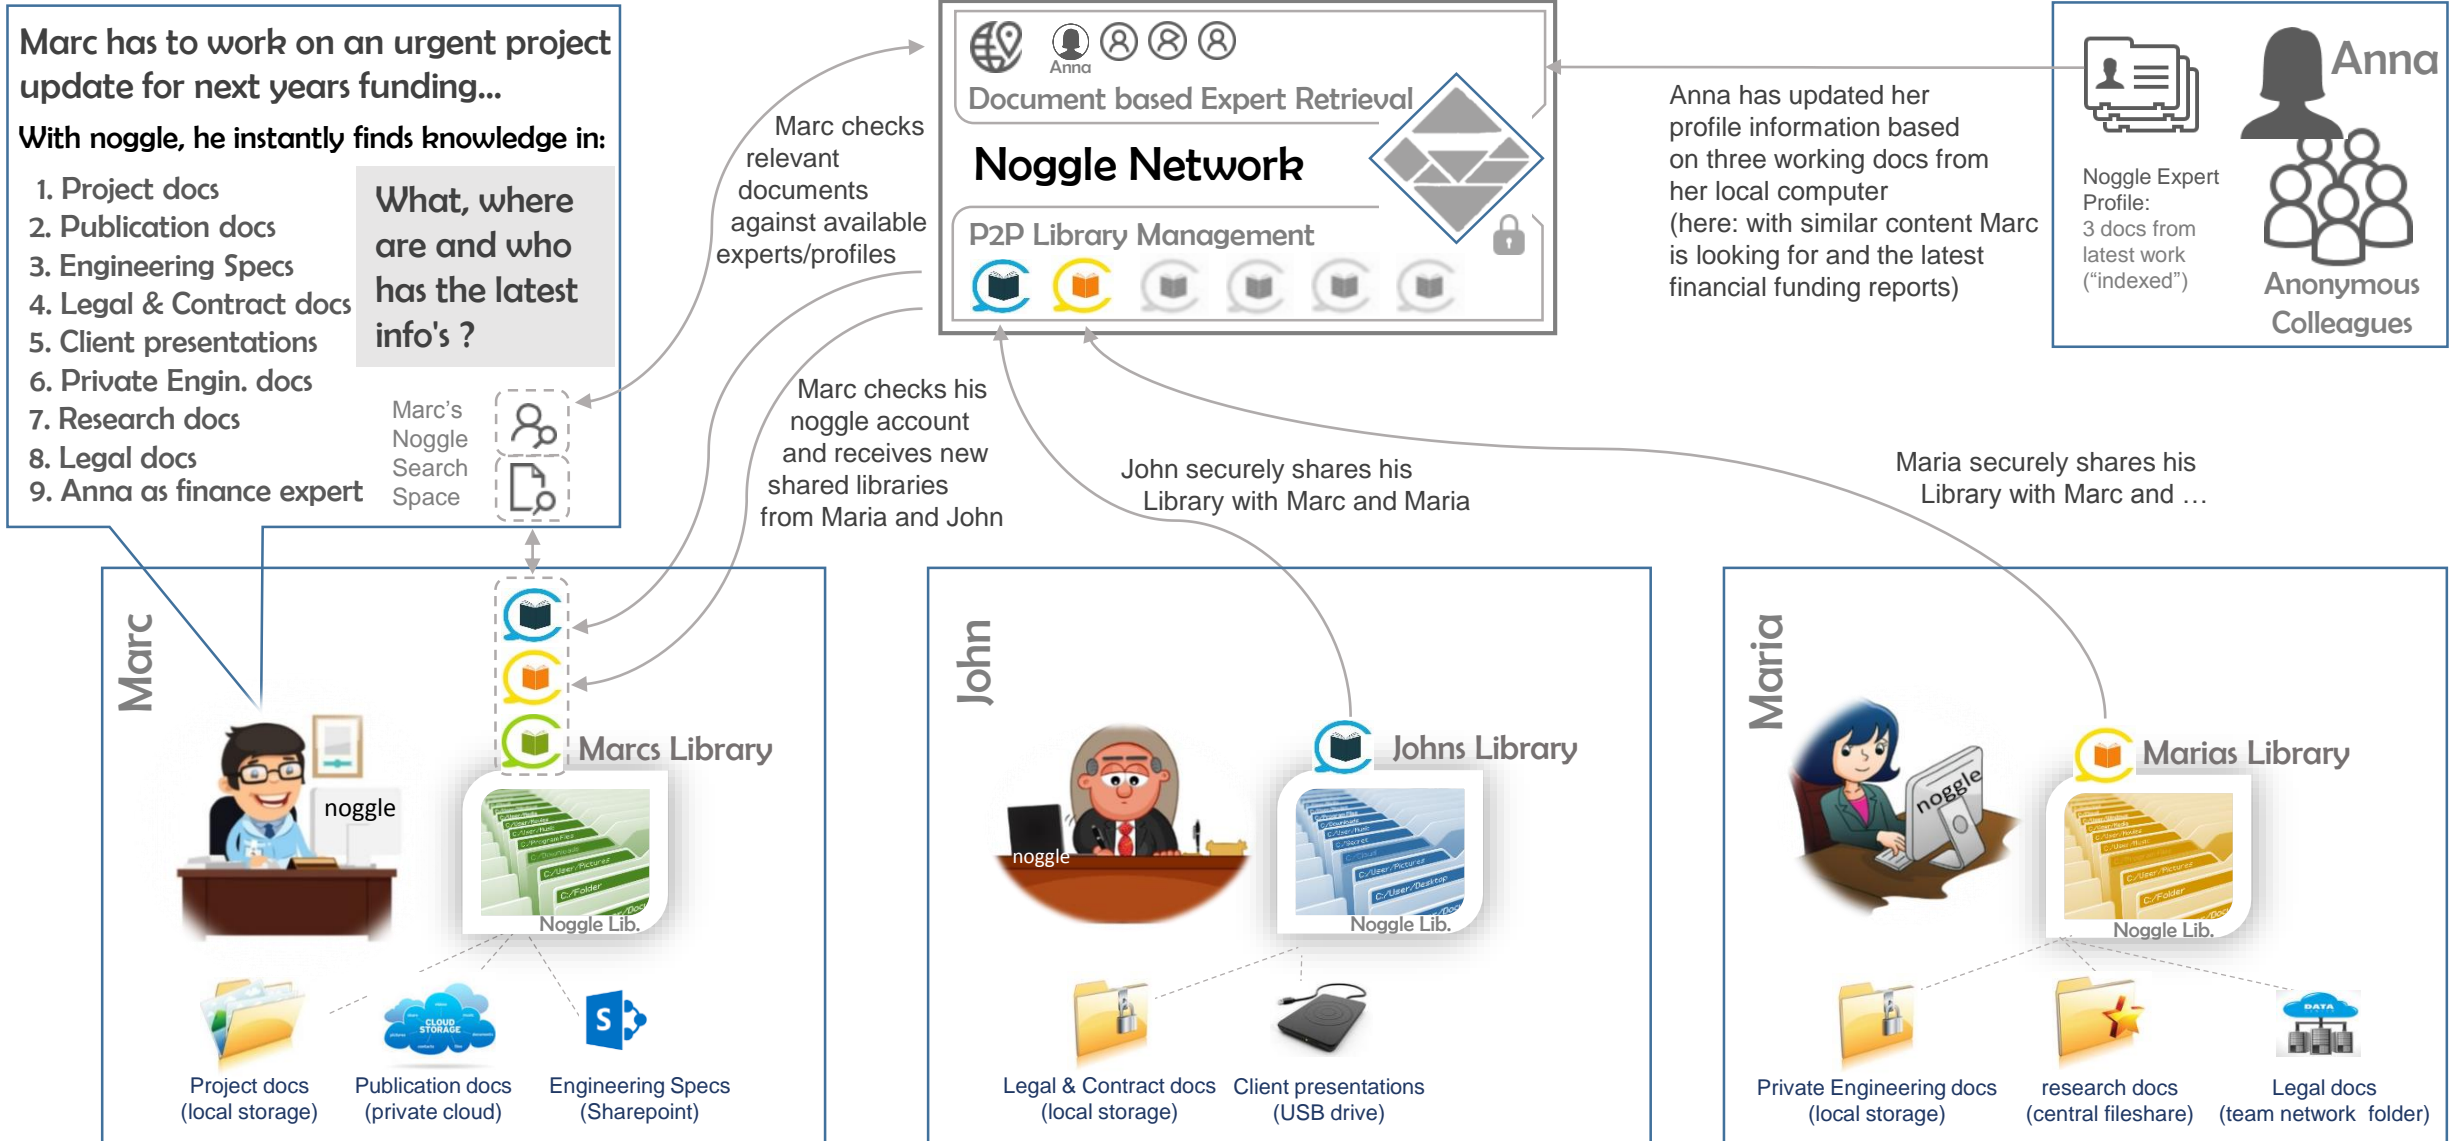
Marc has to work on an urgent project update for next years funding...

With noggle, he instantly finds knowledge in:

1. Project docs
2. Publication docs
3. Engineering Specs
4. Legal & Contract docs
5. Client presentations
6. Private Engin. docs
7. Research docs
8. Legal docs
9. Anna as finance expert

What, where are and who has the latest info's ?

Marc's Noggle Search Space

Marc checks relevant documents against available experts/profiles

Anna

Document based Expert Retrieval

Noggle Network

P2P Library Management

Anna has updated her profile information based on three working docs from her local computer (here: with similar content Marc is looking for and the latest financial funding reports)

Noggle Expert Profile: 3 docs from latest work ("indexed")

Anna

Anonymous Colleagues

Marc checks his noggle account and receives new shared libraries from Maria and John

John securely shares his Library with Marc and Maria

Maria securely shares his Library with Marc and ...

Marc

noggle

Marcs Library

Noggle Lib.

Project docs (local storage)

CLOUD STORAGE

Publication docs (private cloud)

Engineering Specs (Sharepoint)

John

noggle

Johns Library

Noggle Lib.

Legal & Contract docs (local storage)

Client presentations (USB drive)

Maria

noggle

Marias Library

Noggle Lib.

Private Engineering docs (local storage)

research docs (central fileshare)

DATA

Legal docs (team network folder)